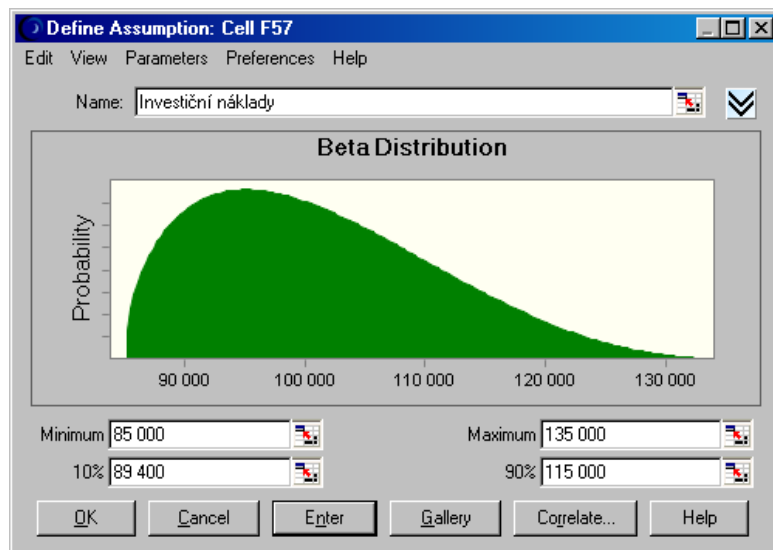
Define Assumption: Cell F57

Edit View Parameters Preferences Help

Name: Investiční náklady

Beta Distribution

Probability

90 000 100 000 110 000 120 000 130 000

Minimum 85 000

Maximum 135 000

10% 89 400

90% 115 000

OK Cancel Enter Gallery Correlate... Help